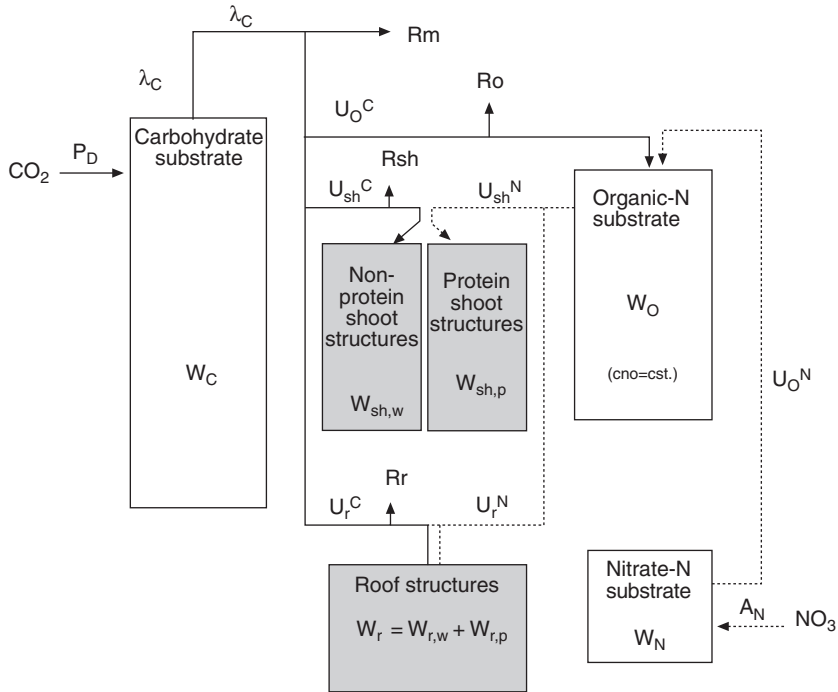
$\lambda_C$

Rm

$\lambda_C$

Ro

$U_O{}^C$

Carbohydrate substrate

$CO_2$ $P_D$

$W_C$

Rsh

$U_{sh}{}^C$

$U_{sh}{}^N$

Organic-N substrate

$W_O$

(cno=cst.)

Non-protein shoot structures

$W_{sh,w}$

Protein shoot structures

$W_{sh,p}$

$U_O{}^N$

Rr

$U_r{}^C$

$U_r{}^N$

Roof structures

$W_r = W_{r,w} + W_{r,p}$

Nitrate-N substrate

$W_N$

$A_N$

$NO_3$